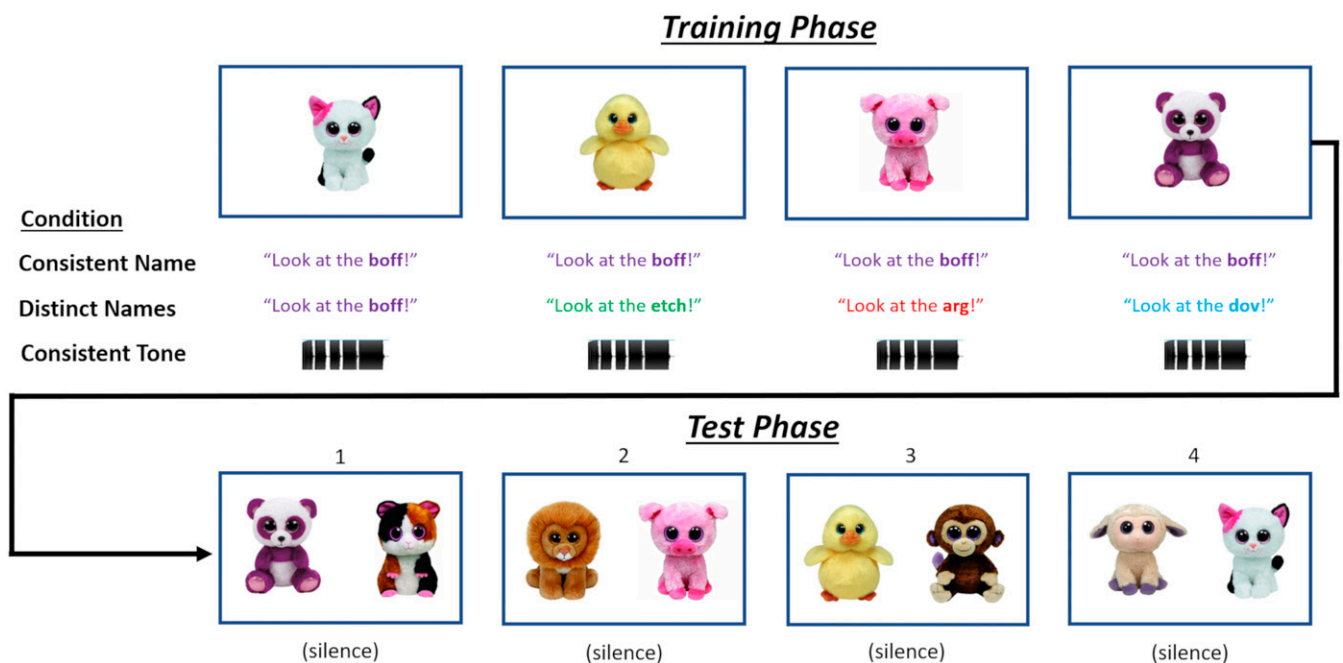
Training Phase

Condition

Consistent Name
"Look at the boff!"
"Look at the boff!"
"Look at the boff!"
"Look at the boff!"

Distinct Names
"Look at the boff!"
"Look at the etch!"
"Look at the arg!"
"Look at the dov!"

Consistent Tone

Test Phase

1
(silence)

2
(silence)

3
(silence)

4
(silence)